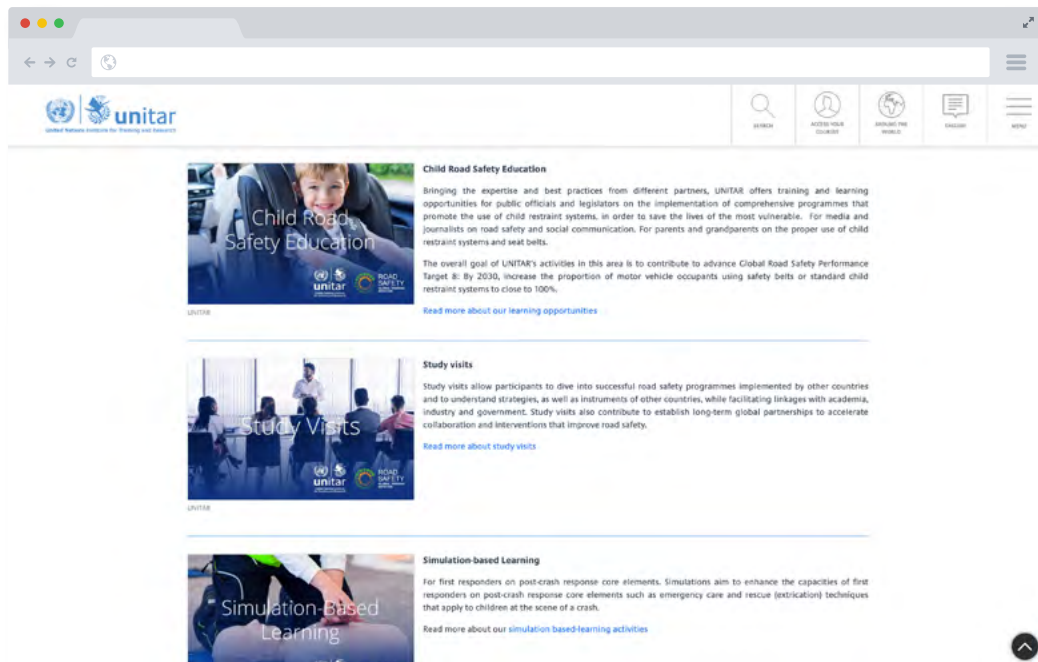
unitar

United Nations Institute for Training and Research

SEARCH

ACCESS YOUR COURSES

AROUND THE WORLD

ENGLISH

MENU

Child Road Safety Education

unitar

ROAD SAFETY

UNITAR

Child Road Safety Education

Bringing the expertise and best practices from different partners, UNITAR offers training and learning opportunities for public officials and legislators on the implementation of comprehensive programmes that promote the use of child restraint systems, in order to save the lives of the most vulnerable. For media and journalists on road safety and social communication. For parents and grandparents on the proper use of child restraint systems and seat belts.

The overall goal of UNITAR's activities in this area is to contribute to advance Global Road Safety Performance Target 8: By 2030, increase the proportion of motor vehicle occupants using safety belts or standard child restraint systems to close to 100%.

Read more about our learning opportunities

Study Visits

unitar

ROAD SAFETY

UNITAR

Study visits

Study visits allow participants to dive into successful road safety programmes implemented by other countries and to understand strategies, as well as instruments of other countries, while facilitating linkages with academia, industry and government. Study visits also contribute to establish long-term global partnerships to accelerate collaboration and interventions that improve road safety.

Read more about study visits

Simulation-Based Learning

Simulation-based Learning

For first responders on post-crash response core elements. Simulations aim to enhance the capacities of first responders on post-crash response core elements such as emergency care and rescue (extrication) techniques that apply to children at the scene of a crash.

Read more about our simulation based-learning activities